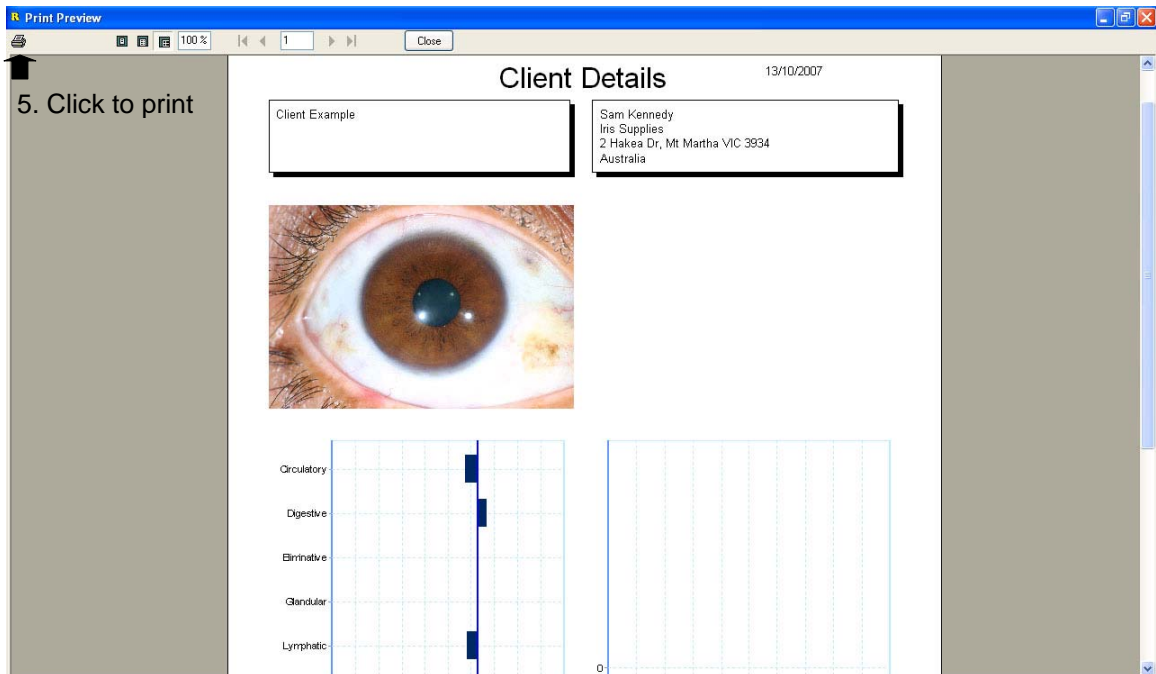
Print Preview

100 %

1

Close

5. Click to print

Client Details

13/10/2007

Client Example

Sam Kennedy
Iris Supplies
2 Hakea Dr, Mt Martha VIC 3934
Australia

Circulatory

Digestive

Eliminative

Glandular

Lymphatic

0